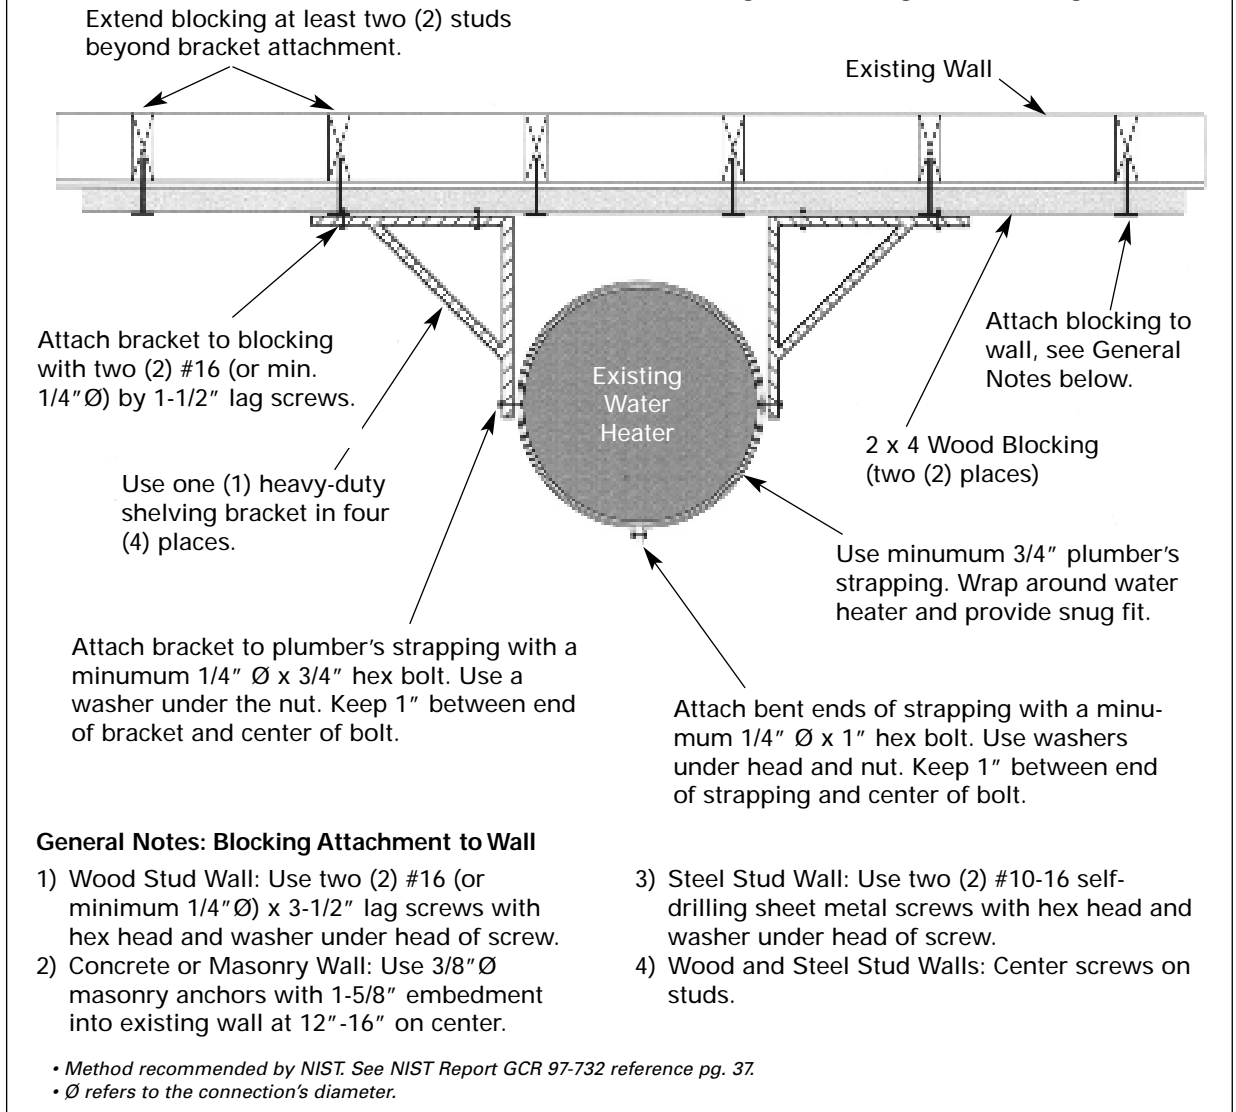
Extend blocking at least two (2) studs beyond bracket attachment.

Existing Wall

Attach bracket to blocking with two (2) #16 (or min. 1/4″Ø) by 1-1/2″ lag screws.

Existing Water Heater

Attach blocking to wall, see General Notes below.

2 x 4 Wood Blocking (two (2) places)

Use one (1) heavy-duty shelving bracket in four (4) places.

Use minumum 3/4″ plumber's strapping. Wrap around water heater and provide snug fit.

Attach bracket to plumber's strapping with a minumum 1/4″ Ø x 3/4″ hex bolt. Use a washer under the nut. Keep 1″ between end of bracket and center of bolt.

Attach bent ends of strapping with a minumum 1/4″ Ø x 1″ hex bolt. Use washers under head and nut. Keep 1″ between end of strapping and center of bolt.

**General Notes: Blocking Attachment to Wall**

1) Wood Stud Wall: Use two (2) #16 (or minimum 1/4″Ø) x 3-1/2″ lag screws with hex head and washer under head of screw.
2) Concrete or Masonry Wall: Use 3/8″Ø masonry anchors with 1-5/8″ embedment into existing wall at 12″-16″ on center.
3) Steel Stud Wall: Use two (2) #10-16 self-drilling sheet metal screws with hex head and washer under head of screw.
4) Wood and Steel Stud Walls: Center screws on studs.

• Method recommended by NIST. See NIST Report GCR 97-732 reference pg. 37.
• Ø refers to the connection's diameter.